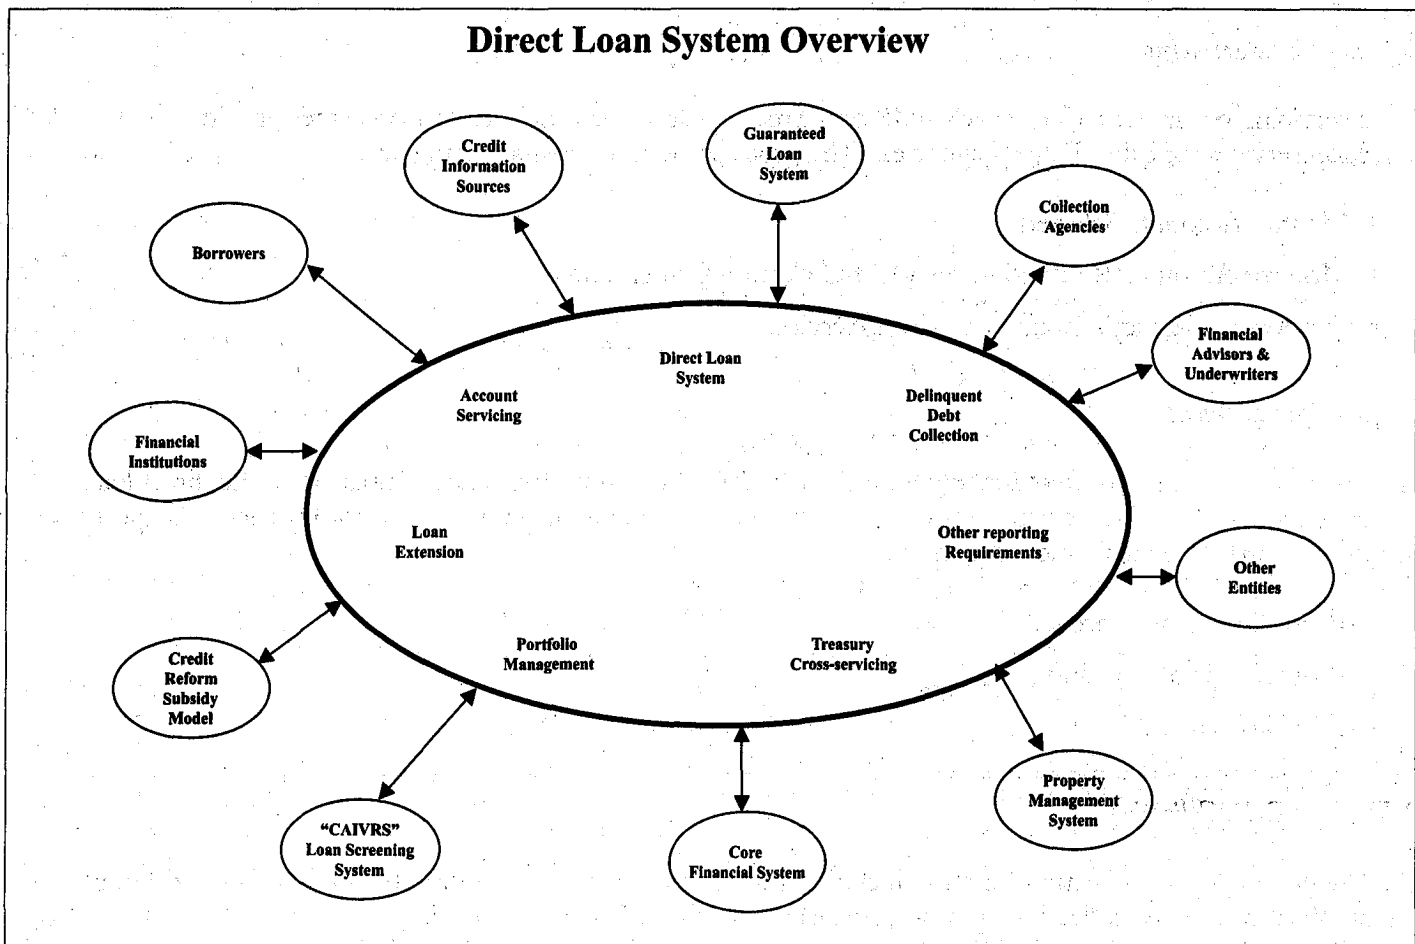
Direct Loan System Overview

Credit Information Sources

Guaranteed Loan System

Collection Agencies

Borrowers

Financial Advisors & Underwriters

Direct Loan System

Account Servicing

Delinquent Debt Collection

Financial Institutions

Loan Extension

Other reporting Requirements

Other Entities

Portfolio Management

Treasury Cross-servicing

Credit Reform Subsidy Model

Property Management System

"CAIVRS" Loan Screening System

Core Financial System